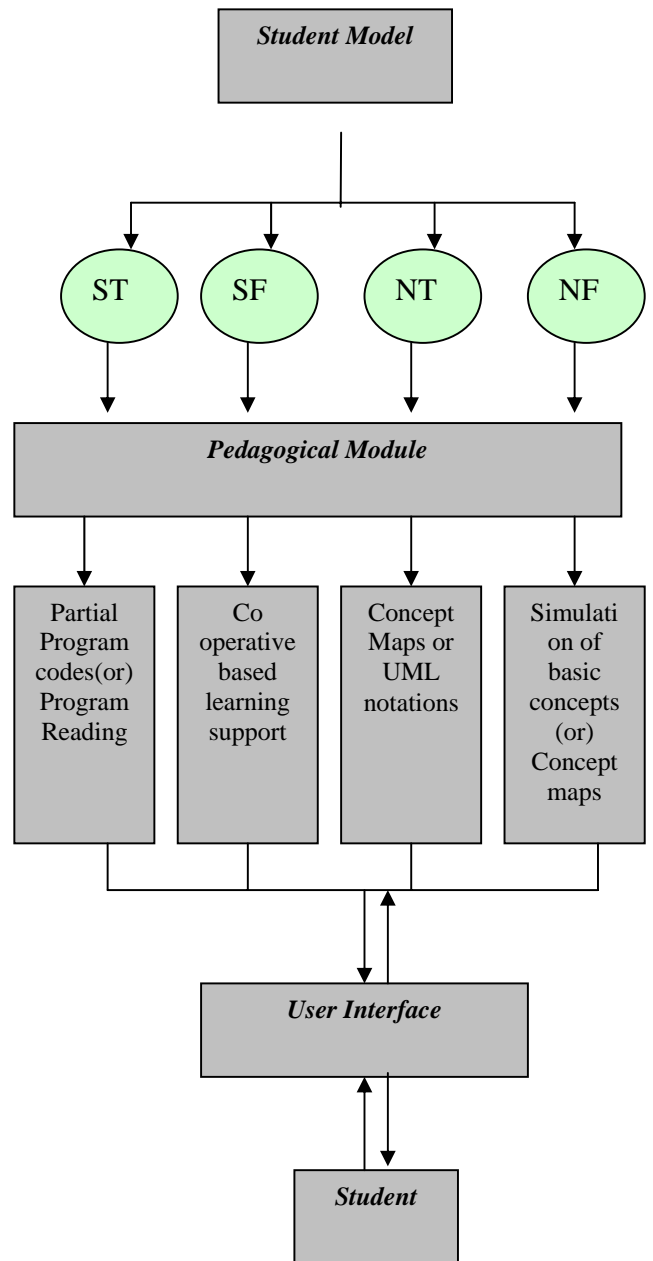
Student Model

ST

SF

NT

NF

Pedagogical Module

Partial Program codes(or) Program Reading

Co operative based learning support

Concept Maps or UML notations

Simulati on of basic concepts (or) Concept maps

User Interface

Student